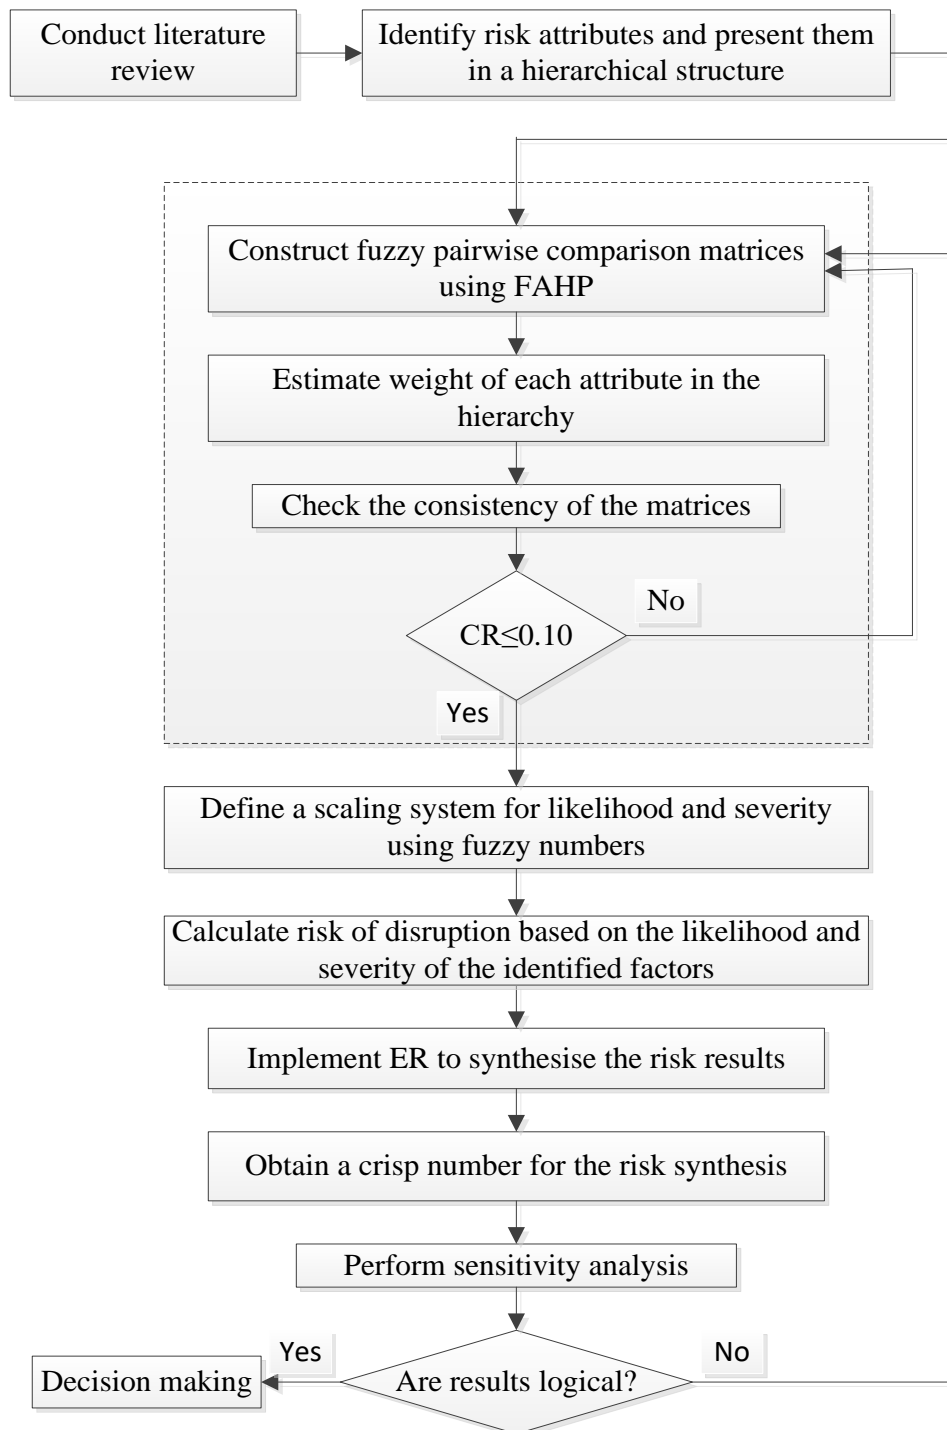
Conduct literature review

Identify risk attributes and present them in a hierarchical structure

Construct fuzzy pairwise comparison matrices using FAHP

Estimate weight of each attribute in the hierarchy

Check the consistency of the matrices

No

CR≤0.10

Yes

Define a scaling system for likelihood and severity using fuzzy numbers

Calculate risk of disruption based on the likelihood and severity of the identified factors

Implement ER to synthesise the risk results

Obtain a crisp number for the risk synthesis

Perform sensitivity analysis

Yes

No

Decision making

Are results logical?